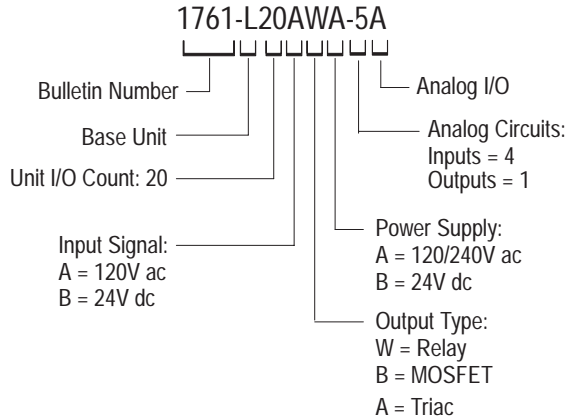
1761-L20AWA-5A

Analog I/O

Bulletin Number

Base Unit

Analog Circuits:
Inputs = 4
Outputs = 1

Unit I/O Count: 20

Power Supply:
A = 120/240V ac
B = 24V dc

Input Signal:
A = 120V ac
B = 24V dc

Output Type:
W = Relay
B = MOSFET
A = Triac